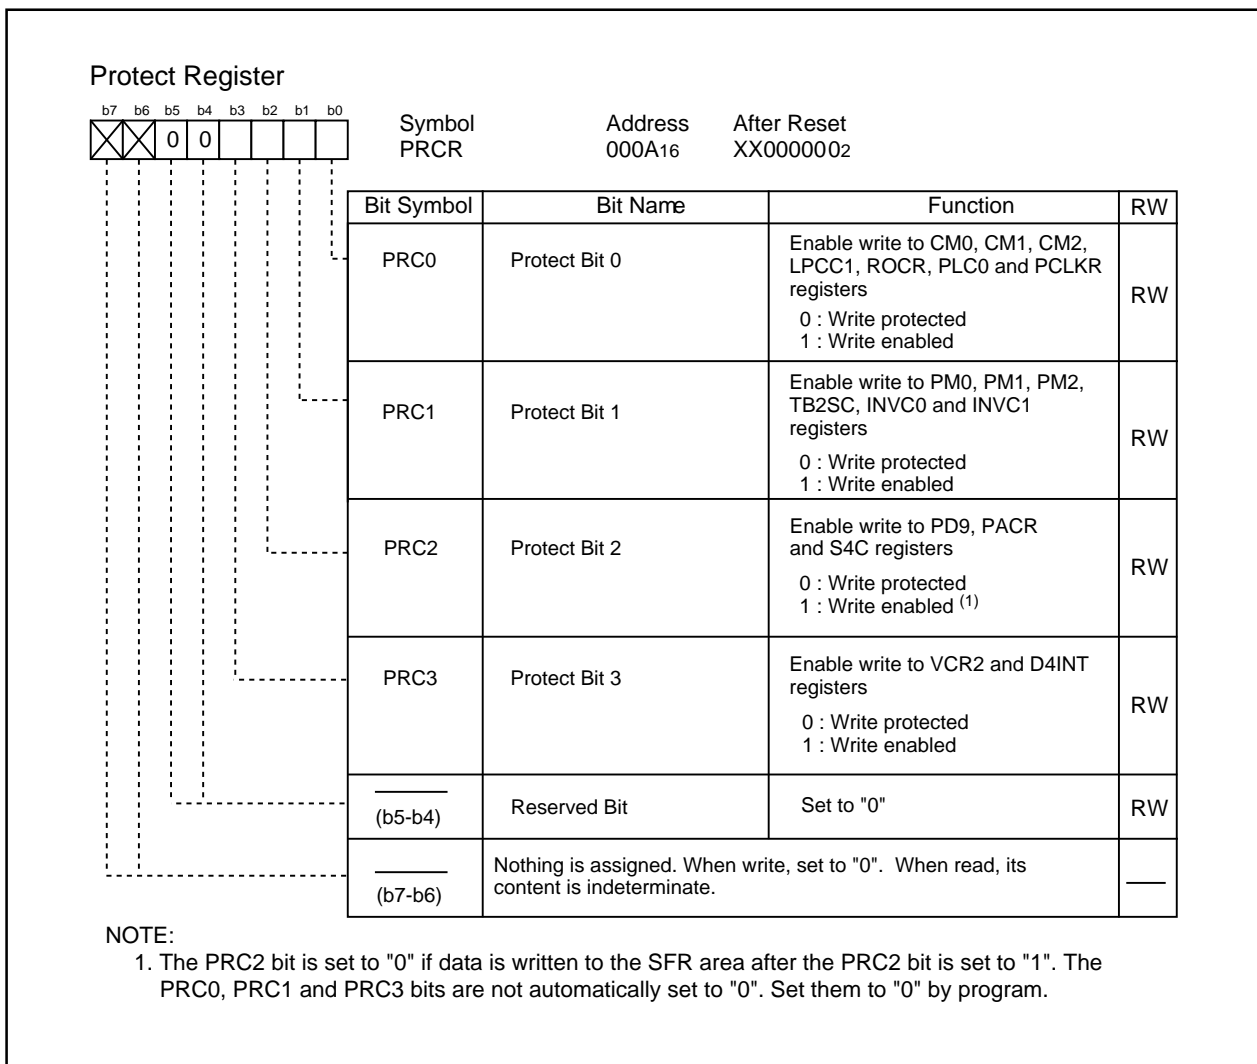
Protect Register

b7 b6 b5 b4 b3 b2 b1 b0

0 0

Symbol
PRCR

Address
$000A_{16}$

After Reset
$XX000000_2$

| Bit Symbol | Bit Name | Function | RW |
|---|---|---|---|
| PRC0 | Protect Bit 0 | Enable write to CM0, CM1, CM2, LPCC1, ROCR, PLC0 and PCLKR registers<br>0 : Write protected<br>1 : Write enabled | RW |
| PRC1 | Protect Bit 1 | Enable write to PM0, PM1, PM2, TB2SC, INVC0 and INVC1 registers<br>0 : Write protected<br>1 : Write enabled | RW |
| PRC2 | Protect Bit 2 | Enable write to PD9, PACR and S4C registers<br>0 : Write protected<br>1 : Write enabled $^{(1)}$ | RW |
| PRC3 | Protect Bit 3 | Enable write to VCR2 and D4INT registers<br>0 : Write protected<br>1 : Write enabled | RW |
| (b5-b4) | Reserved Bit | Set to "0" | RW |
| (b7-b6) | Nothing is assigned. When write, set to "0". When read, its content is indeterminate. | | |

NOTE:
1. The PRC2 bit is set to "0" if data is written to the SFR area after the PRC2 bit is set to "1". The PRC0, PRC1 and PRC3 bits are not automatically set to "0". Set them to "0" by program.